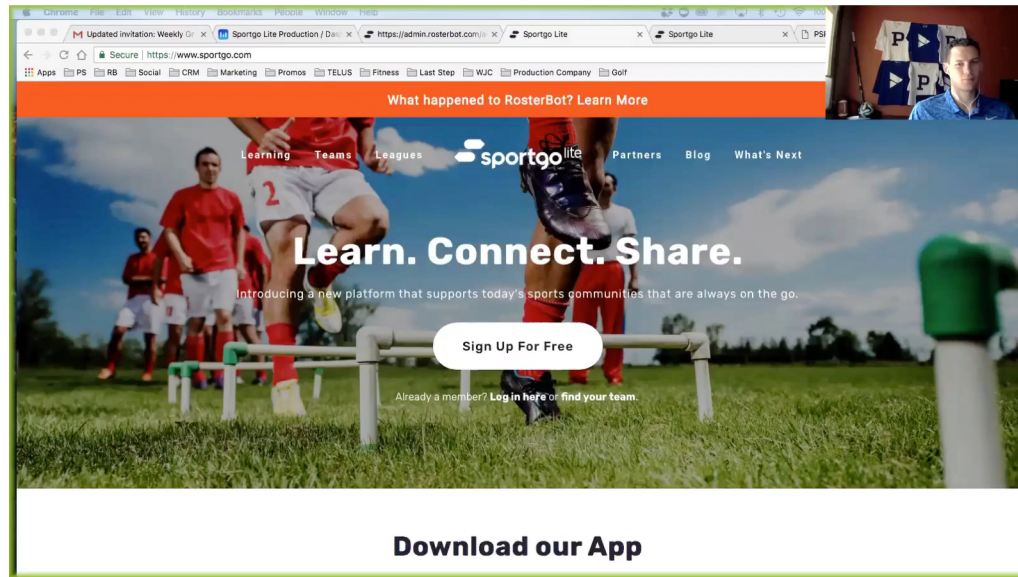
Chrome File Edit View History Bookmarks People Window Help

Updated invitation: Weekly Gr ×
Sportgo Lite Production / Dai ×
https://admin.rosterbot.com/a ×
Sportgo Lite ×
Sportgo Lite ×
PSI

Secure | https://www.sportgo.com

Apps PS RB Social CRM Marketing Promos TELUS Fitness Last Step WJC Production Company Golf

What happened to RosterBot? Learn More

Learning Teams Leagues sportgo lite Partners Blog What's Next

Learn. Connect. Share.

Introducing a new platform that supports today's sports communities that are always on the go.

Sign Up For Free

Already a member? Log in here or find your team.

Download our App